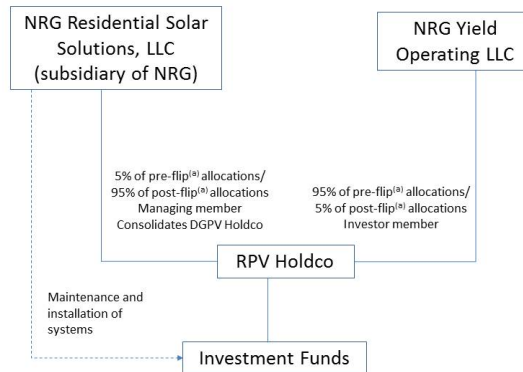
NRG Residential Solar Solutions, LLC (subsidiary of NRG)

NRG Yield Operating LLC

5% of pre-flip$^{(a)}$ allocations/ 95% of post-flip$^{(a)}$ allocations Managing member Consolidates DGPV Holdco

95% of pre-flip$^{(a)}$ allocations/ 5% of post-flip$^{(a)}$ allocations Investor member

RPV Holdco

Maintenance and installation of systems

Investment Funds